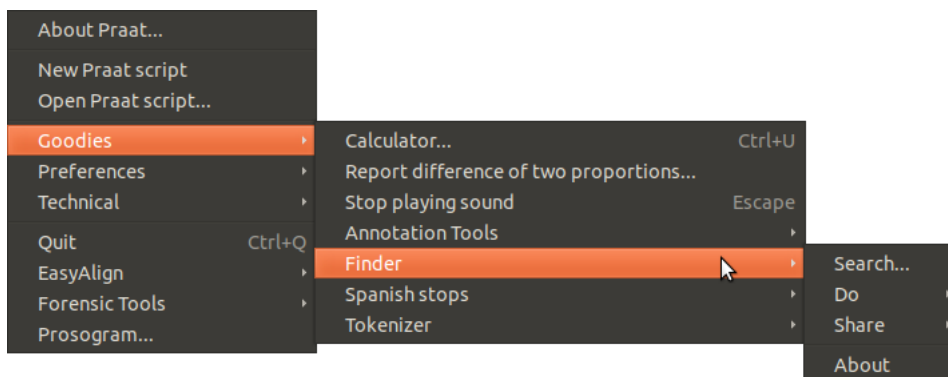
About Praat...

New Praat script
Open Praat script...

Goodies
Preferences
Technical

Quit Ctrl+Q
EasyAlign
Forensic Tools
Prosogram...

Calculator... Ctrl+U
Report difference of two proportions...
Stop playing sound Escape
Annotation Tools
Finder
Spanish stops
Tokenizer

Search...
Do
Share

About